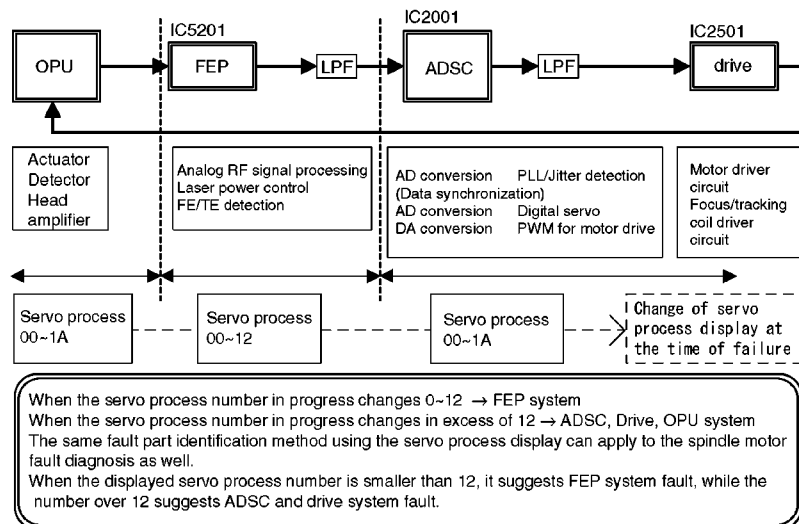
IC5201

IC2001

IC2501

OPU

FEP

LPF

ADSC

LPF

drive

Actuator
Detector
Head
amplifier

Analog RF signal processing
Laser power control
FE/TE detection

AD conversion PLL/Jitter detection
(Data synchronization)
AD conversion Digital servo
DA conversion PWM for motor drive

Motor driver circuit
Focus/tracking coil driver circuit

Servo process
00~1A

Servo process
00~12

Servo process
00~1A

Change of servo process display at the time of failure

When the servo process number in progress changes 0~12 → FEP system
When the servo process number in progress changes in excess of 12 → ADSC, Drive, OPU system
The same fault part identification method using the servo process display can apply to the spindle motor fault diagnosis as well.
When the displayed servo process number is smaller than 12, it suggests FEP system fault, while the number over 12 suggests ADSC and drive system fault.